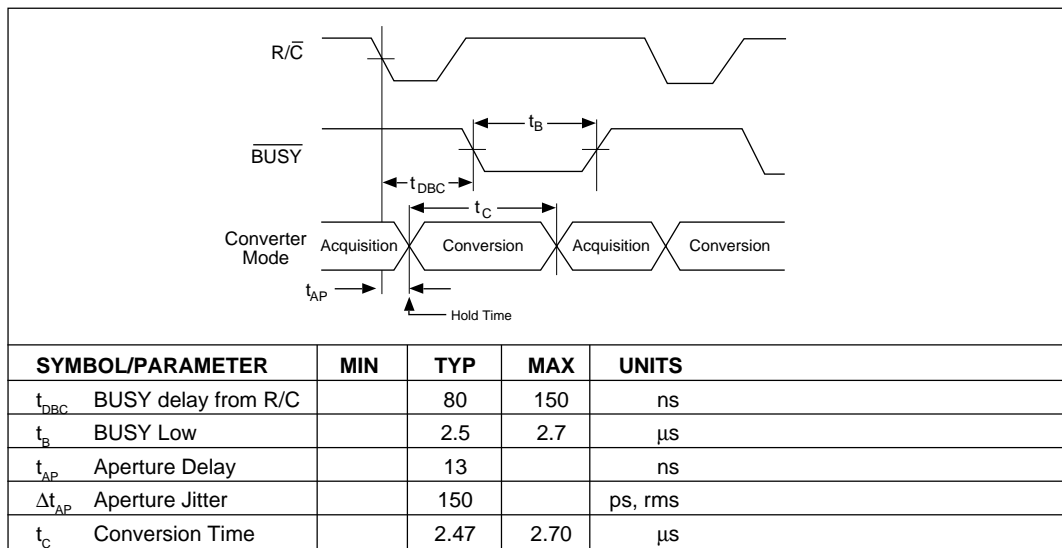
$R/\overline{C}$

$t_B$

$\overline{BUSY}$

$t_{DBC}$

$t_C$

Converter Mode

Acquisition

Conversion

Acquisition

Conversion

$t_{AP}$

Hold Time

| SYMBOL/PARAMETER | MIN | TYP | MAX | UNITS |
|---|---|---|---|---|
| $t_{DBC}$ BUSY delay from R/C | | 80 | 150 | ns |
| $t_B$ BUSY Low | | 2.5 | 2.7 | μs |
| $t_{AP}$ Aperture Delay | | 13 | | ns |
| $\Delta t_{AP}$ Aperture Jitter | | 150 | | ps, rms |
| $t_C$ Conversion Time | | 2.47 | 2.70 | μs |